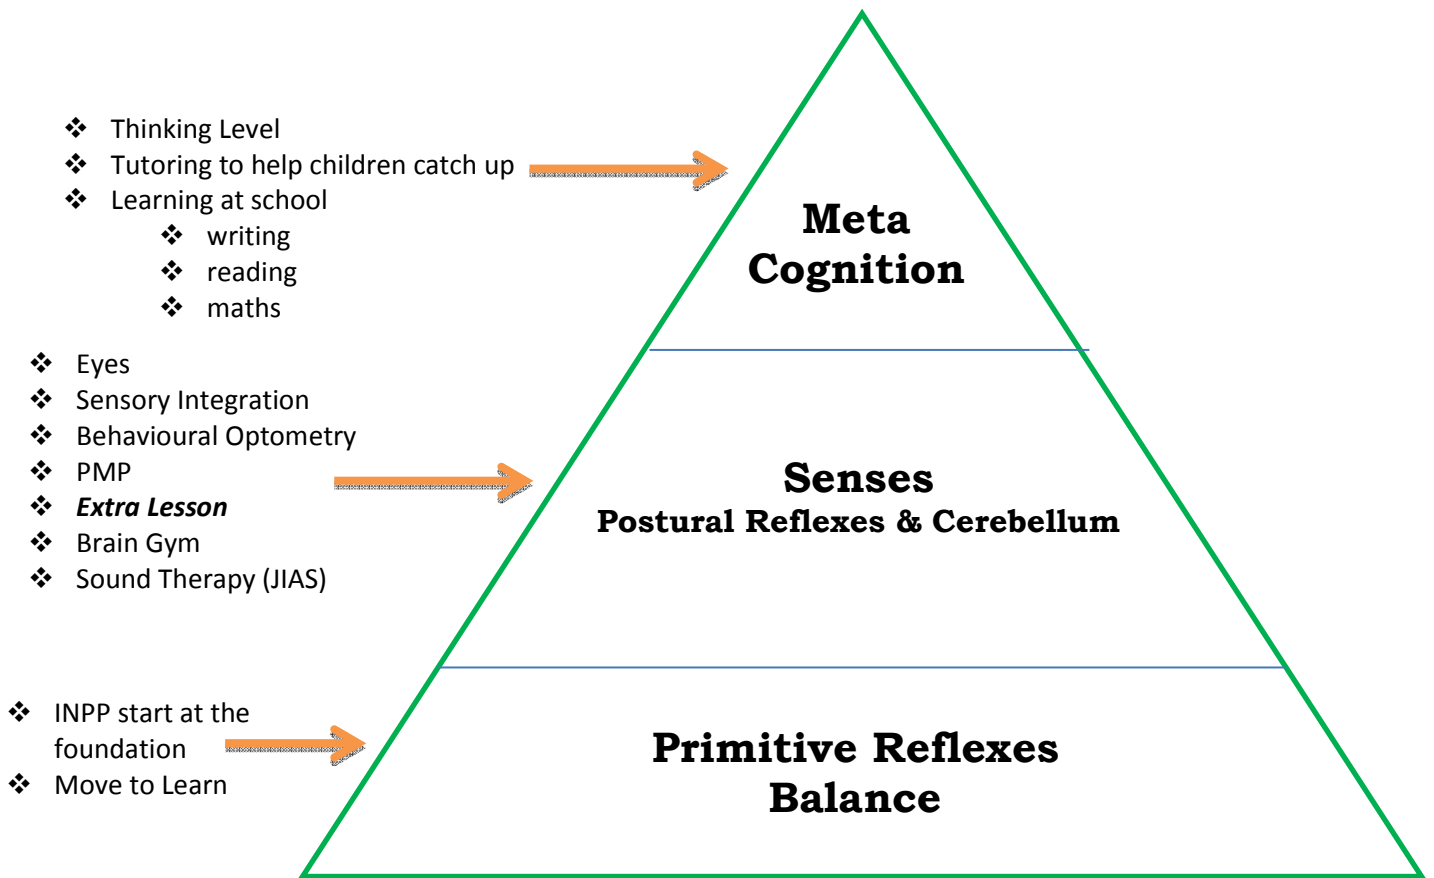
❖ Thinking Level
❖ Tutoring to help children catch up
❖ Learning at school
❖ writing
❖ reading
❖ maths

Meta
Cognition

❖ Eyes
❖ Sensory Integration
❖ Behavioural Optometry
❖ PMP
❖ *Extra Lesson*
❖ Brain Gym
❖ Sound Therapy (JIAS)

Senses
Postural Reflexes & Cerebellum

❖ INPP start at the foundation
❖ Move to Learn

Primitive Reflexes
Balance